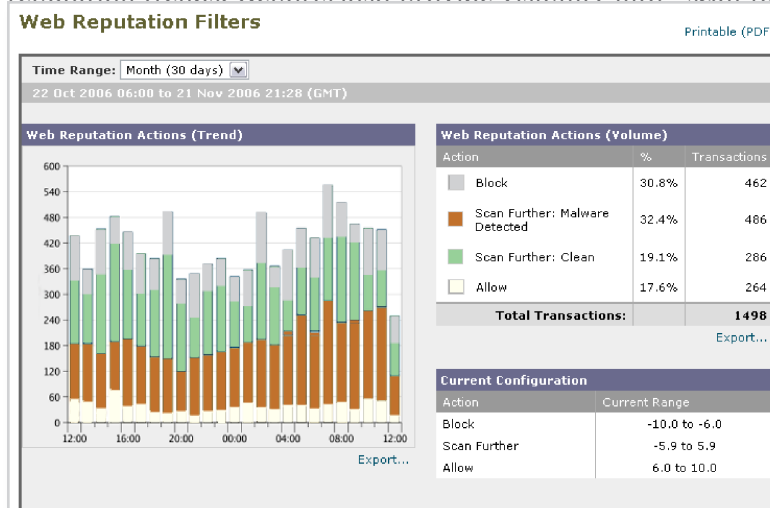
Web Reputation Filters

Printable (PDF

Time Range: Month (30 days)

22 Oct 2006 06:00 to 21 Nov 2006 21:28 (GMT)

Web Reputation Actions (Trend)

600
540
480
420
360
300
240
180
120
60
0

12:00 16:00 20:00 00:00 04:00 08:00 12:00

Export...

Web Reputation Actions (Volume)

| Action | % | Transactions |
|---|---|---|
| Block | 30.8% | 462 |
| Scan Further: Malware Detected | 32.4% | 486 |
| Scan Further: Clean | 19.1% | 286 |
| Allow | 17.6% | 264 |
| Total Transactions: | | 1498 |

Export...

Current Configuration

| Action | Current Range |
|---|---|
| Block | -10.0 to -6.0 |
| Scan Further | -5.9 to 5.9 |
| Allow | 6.0 to 10.0 |